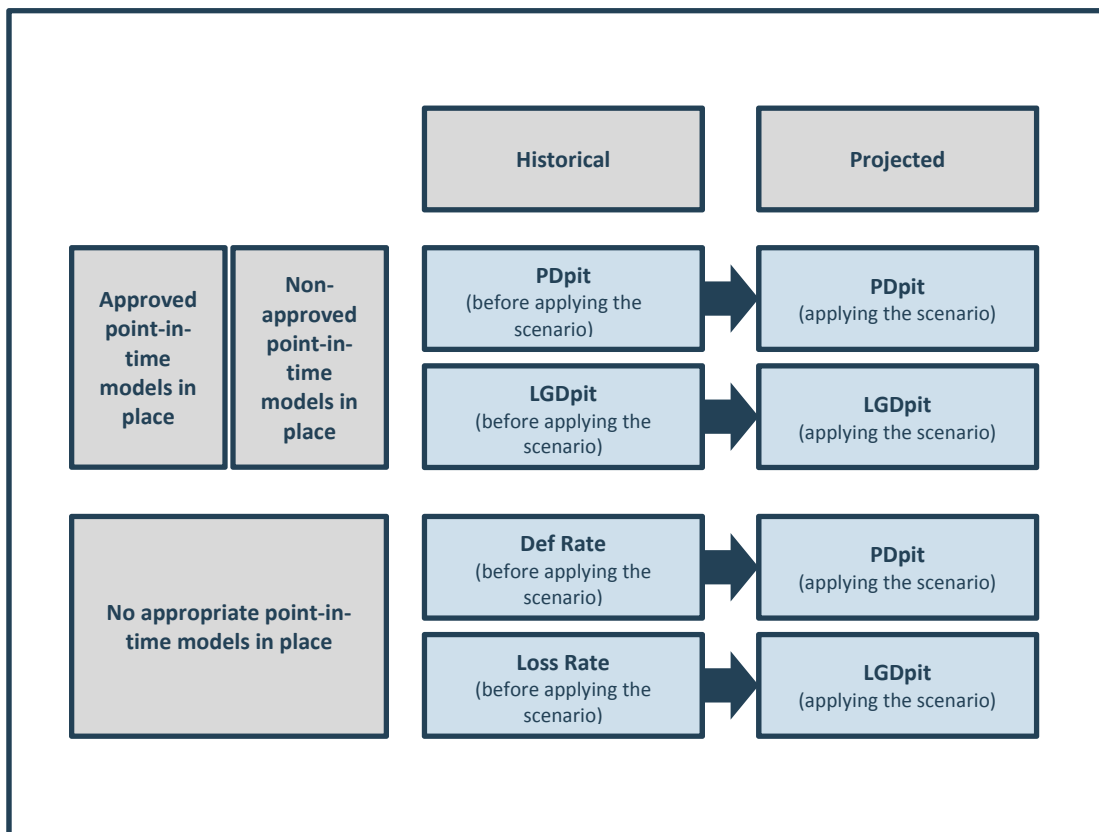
Historical

Projected

Approved point-in-time models in place

Non-approved point-in-time models in place

PDpit
(before applying the scenario)

PDpit
(applying the scenario)

LGDpit
(before applying the scenario)

LGDpit
(applying the scenario)

No appropriate point-in-time models in place

Def Rate
(before applying the scenario)

PDpit
(applying the scenario)

Loss Rate
(before applying the scenario)

LGDpit
(applying the scenario)